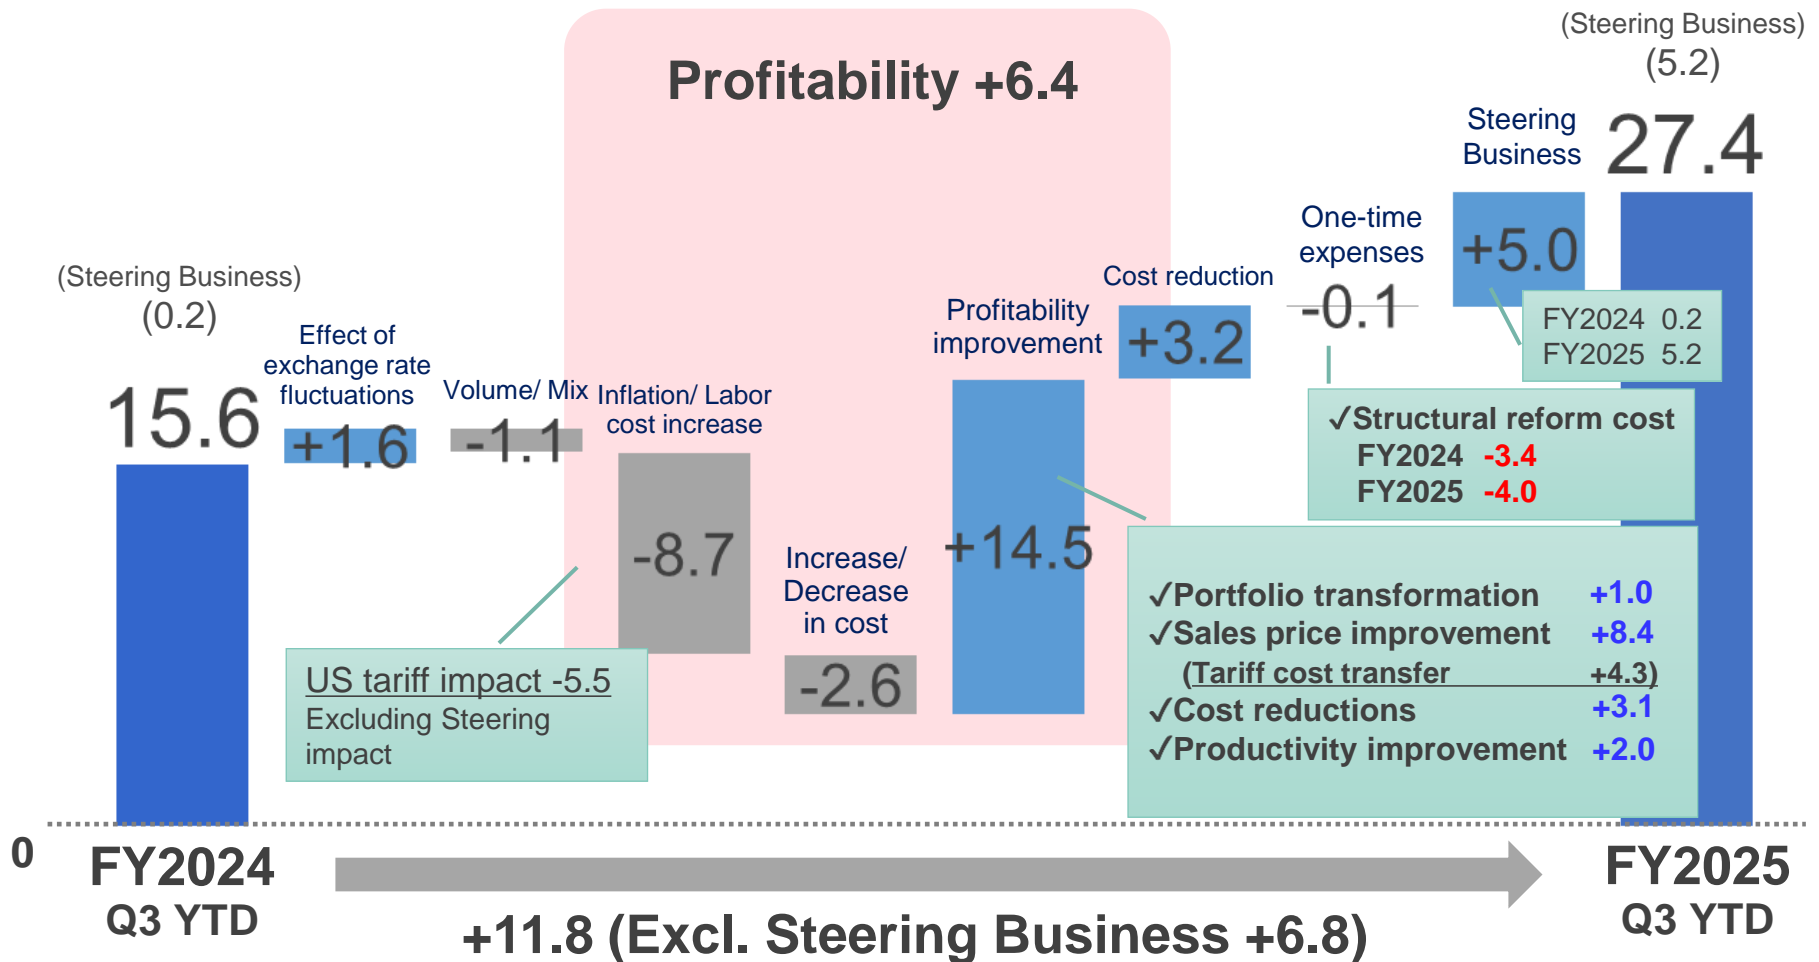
Profitability +6.4

(Steering Business)
(5.2)

Steering Business

27.4

(Steering Business)
(0.2)

15.6

Effect of exchange rate fluctuations

+1.6

Volume/ Mix

-1.1

Inflation/ Labor cost increase

-8.7

Increase/ Decrease in cost

-2.6

Profitability improvement

+14.5

Cost reduction

+3.2

One-time expenses

-0.1

+5.0

FY2024 0.2
FY2025 5.2

✓Structural reform cost
FY2024 -3.4
FY2025 -4.0

US tariff impact -5.5
Excluding Steering impact

✓Portfolio transformation +1.0
✓Sales price improvement +8.4
(Tariff cost transfer +4.3)
✓Cost reductions +3.1
✓Productivity improvement +2.0

0

FY2024
Q3 YTD

FY2025
Q3 YTD

+11.8 (Excl. Steering Business +6.8)